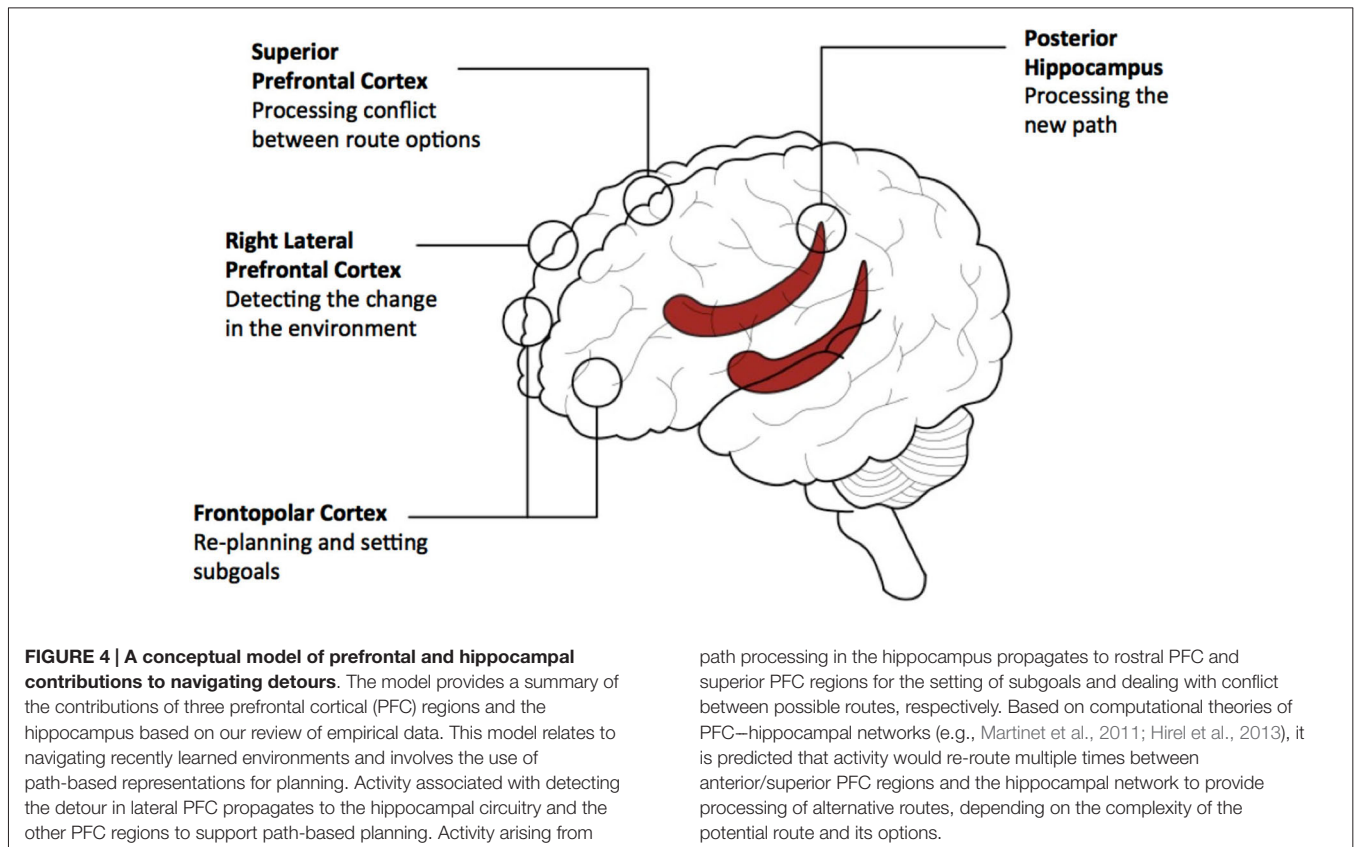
**Superior Prefrontal Cortex**
Processing conflict between route options

**Posterior Hippocampus**
Processing the new path

**Right Lateral Prefrontal Cortex**
Detecting the change in the environment

**Frontopolar Cortex**
Re-planning and setting subgoals

**FIGURE 4 | A conceptual model of prefrontal and hippocampal contributions to navigating detours**. The model provides a summary of the contributions of three prefrontal cortical (PFC) regions and the hippocampus based on our review of empirical data. This model relates to navigating recently learned environments and involves the use of path-based representations for planning. Activity associated with detecting the detour in lateral PFC propagates to the hippocampal circuitry and the other PFC regions to support path-based planning. Activity arising from path processing in the hippocampus propagates to rostral PFC and superior PFC regions for the setting of subgoals and dealing with conflict between possible routes, respectively. Based on computational theories of PFC–hippocampal networks (e.g., Martinet et al., 2011; Hirel et al., 2013), it is predicted that activity would re-route multiple times between anterior/superior PFC regions and the hippocampal network to provide processing of alternative routes, depending on the complexity of the potential route and its options.